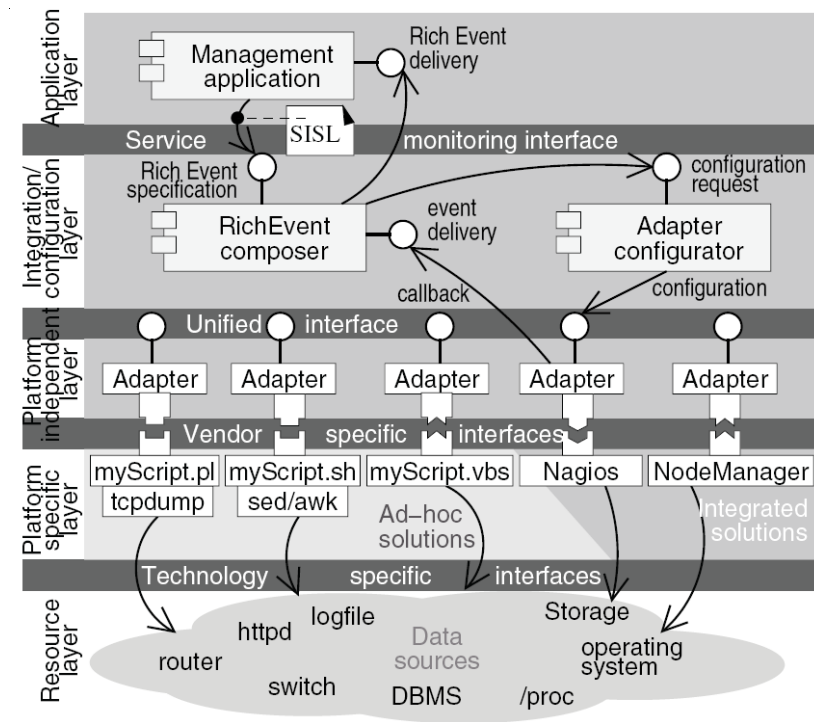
Application layer

Management application

Rich Event delivery

SISL

Service monitoring interface

Integration/ configuration layer

Rich Event specification

configuration request

RichEvent composer

event delivery

Adapter configurator

callback

configuration

Platform independent layer

Unified interface

Adapter

Adapter

Adapter

Adapter

Adapter

Vendor specific interfaces

Platform specific layer

myScript.pl

myScript.sh

myScript.vbs

Nagios

NodeManager

tcpdump

sed/awk

Ad–hoc solutions

Integrated solutions

Technology specific interfaces

Resource layer

Storage

httpd

logfile

Data sources

router

operating system

switch

DBMS

/proc